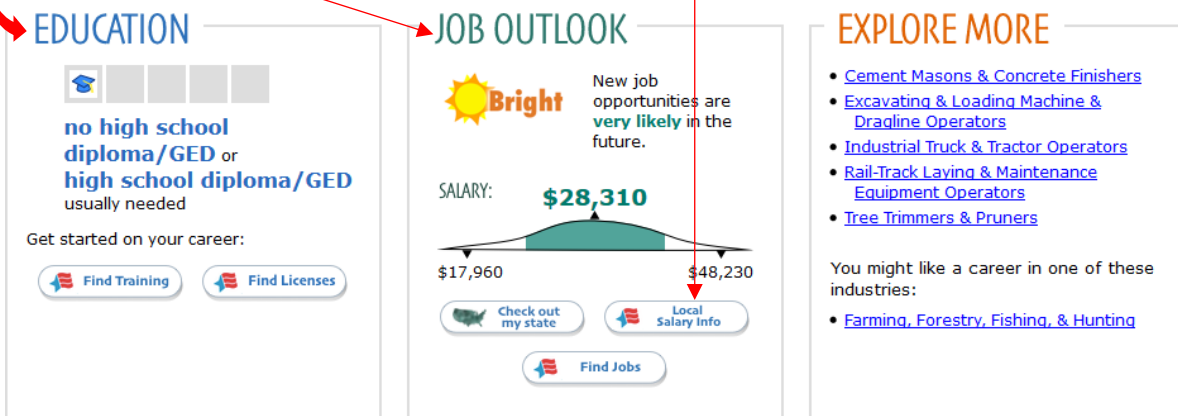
EDUCATION

no high school diploma/GED or high school diploma/GED usually needed

Get started on your career:

Find Training

Find Licenses

JOB OUTLOOK

Bright

New job opportunities are very likely in the future.

SALARY:

$28,310

$17,960

$48,230

Check out my state

Local Salary Info

Find Jobs

EXPLORE MORE

• Cement Masons & Concrete Finishers
• Excavating & Loading Machine & Dragline Operators
• Industrial Truck & Tractor Operators
• Rail-Track Laying & Maintenance Equipment Operators
• Tree Trimmers & Pruners

You might like a career in one of these industries:

• Farming, Forestry, Fishing, & Hunting